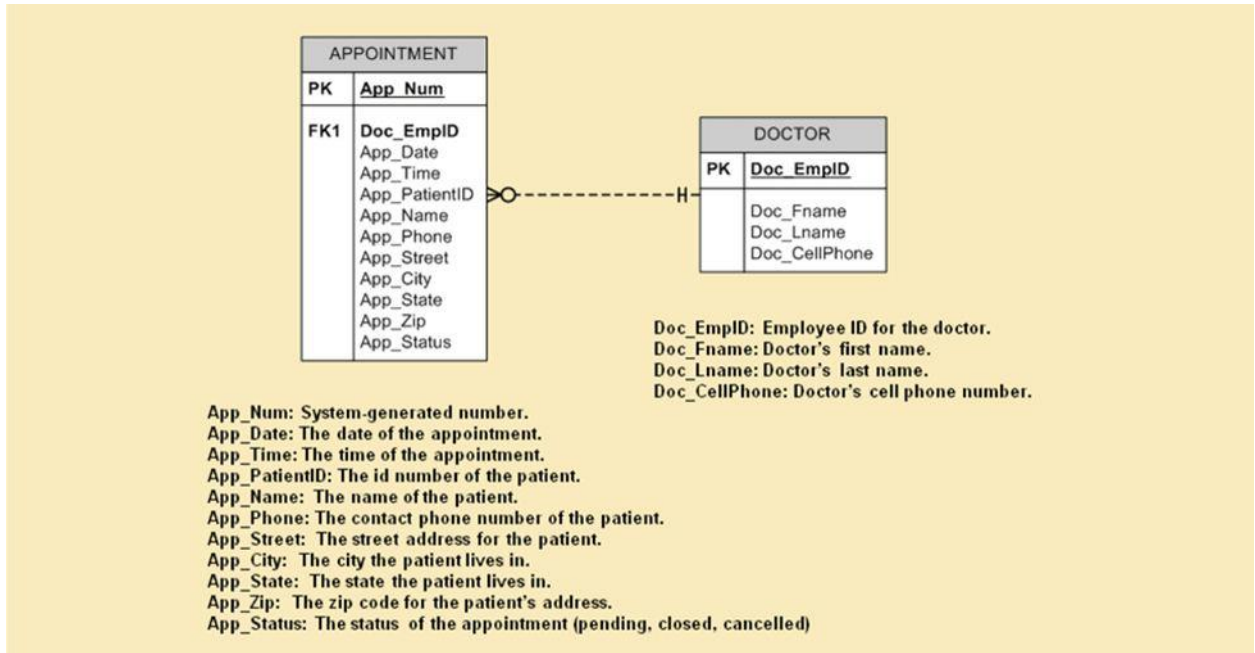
APPOINTMENT

PK App_Num

FK1 Doc_EmpID
App_Date
App_Time
App_PatientID
App_Name
App_Phone
App_Street
App_City
App_State
App_Zip
App_Status

DOCTOR

PK Doc_EmpID

Doc_Fname
Doc_Lname
Doc_CellPhone

Doc_EmpID: Employee ID for the doctor.
Doc_Fname: Doctor's first name.
Doc_Lname: Doctor's last name.
Doc_CellPhone: Doctor's cell phone number.

App_Num: System-generated number.
App_Date: The date of the appointment.
App_Time: The time of the appointment.
App_PatientID: The id number of the patient.
App_Name: The name of the patient.
App_Phone: The contact phone number of the patient.
App_Street: The street address for the patient.
App_City: The city the patient lives in.
App_State: The state the patient lives in.
App_Zip: The zip code for the patient's address.
App_Status: The status of the appointment (pending, closed, cancelled)